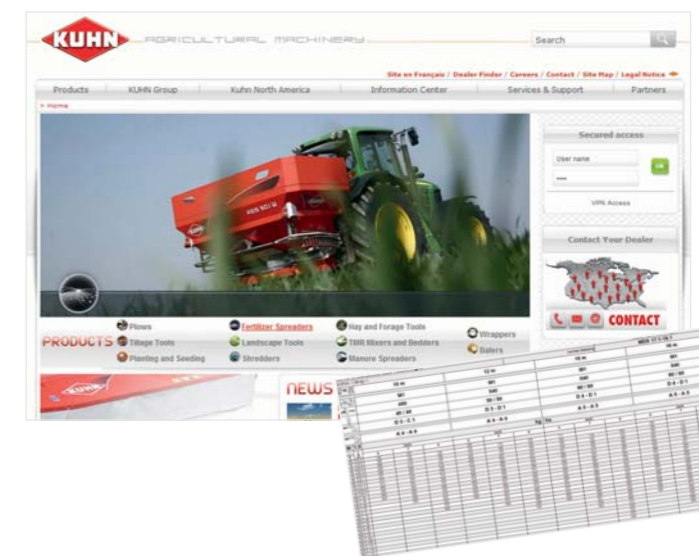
KUHN AGRICULTURAL MACHINERY

Search

Site en Français / Dealer Finder / Careers / Contact / Site Map / Legal Notice

Products | KUHN Group | Kuhn North America | Information Center | Services & Support | Partners

» Home

Secured access

User name

••••

OK

VPN Access

Contact Your Dealer

CONTACT

PRODUCTS

Plows
Tillage Tools
Planting and Seeding
Fertilizer Spreaders
Landscape Tools
Shredders
Hay and Forage Tools
TMR Mixers and Bedders
Manure Spreaders
Wrappers
Balers

NEWS

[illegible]